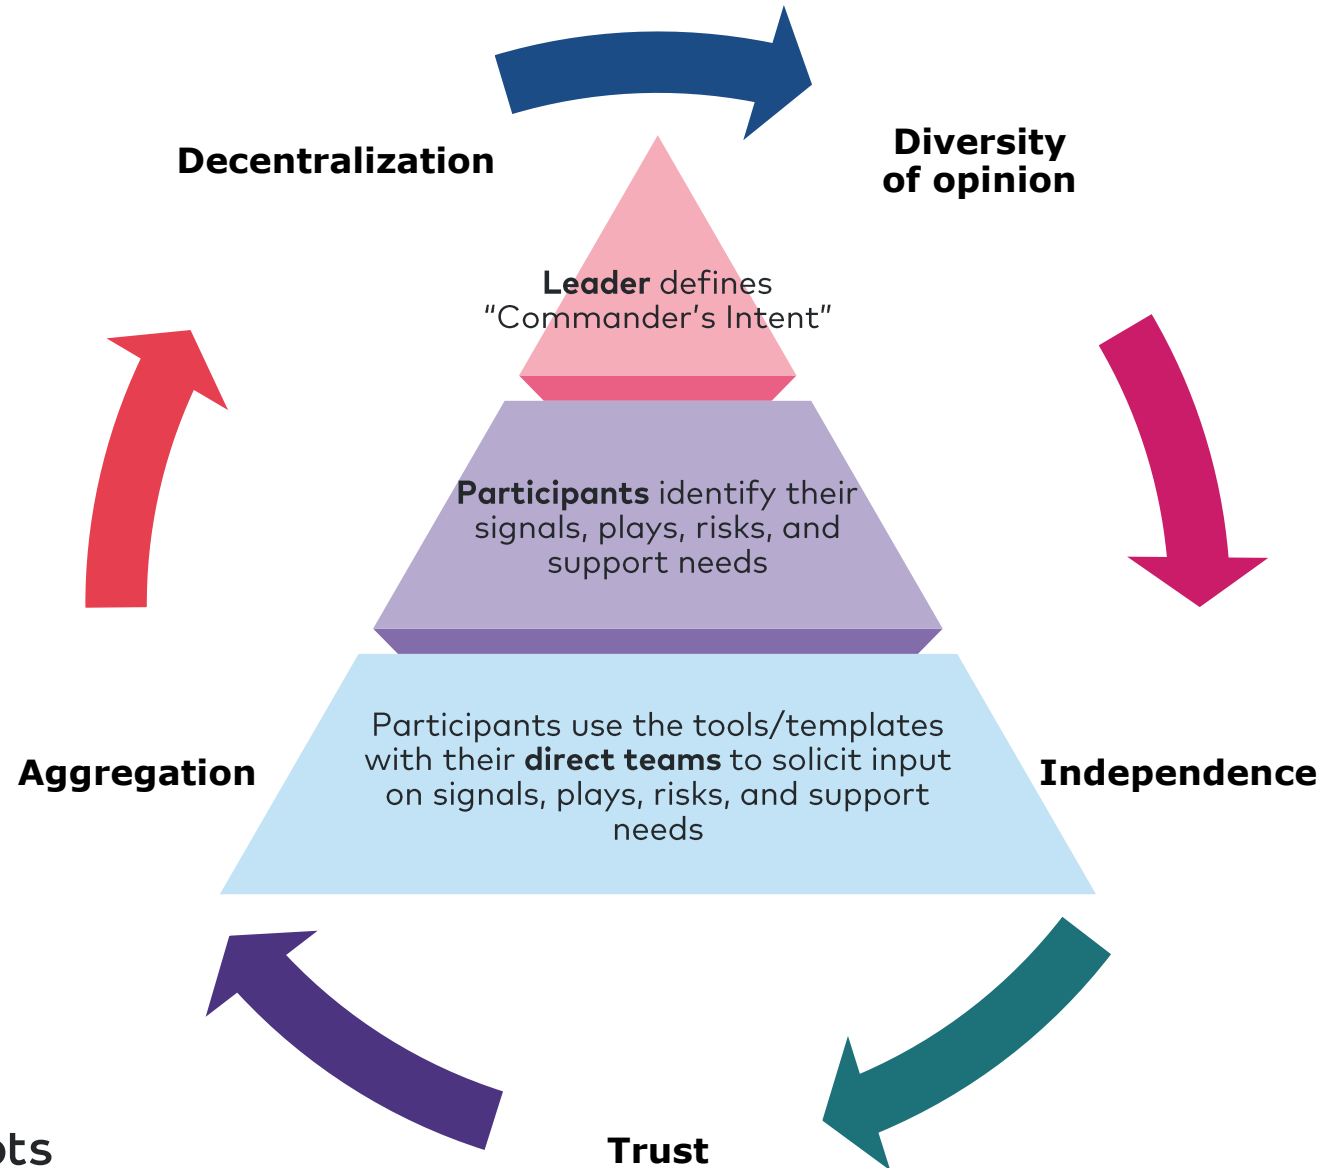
Decentralization

Diversity of opinion

Leader defines "Commander's Intent"

Participants identify their signals, plays, risks, and support needs

Participants use the tools/templates with their direct teams to solicit input on signals, plays, risks, and support needs

Aggregation

Independence

Trust

ots